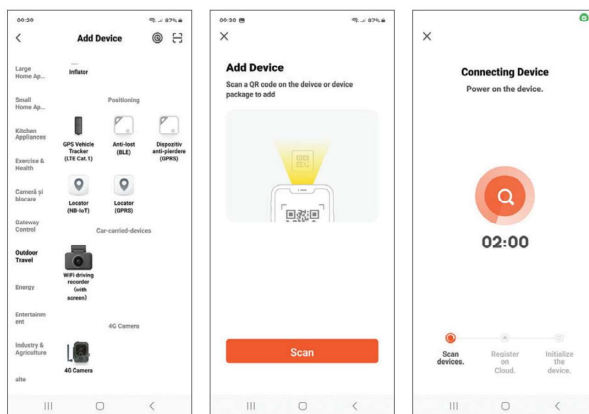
00:30 87%

<

Add Device

Large Home Ap...

Inflator

Small Home Ap...

Positioning

Kitchen Appliances

GPS Vehicle Tracker (LTE Cat.1)

Anti-lost (BLE)

Dispozitiv anti-pierdere (GPRS)

Exercise & Health

Cameră şi blocare

Locator (NB-IoT)

Locator (GPRS)

Gateway Control

Car-carried-devices

Outdoor Travel

WiFi driving recorder (with screen)

Energy

Entertainment

4G Camera

Industry & Agriculture

4G Camera

site

00:30 87%

×

Add Device

Scan a QR code on the deivce or device package to add

Scan

×

Connecting Device

Power on the device.

02:00

Scan devices.

Register on Cloud.

Initialize the device.